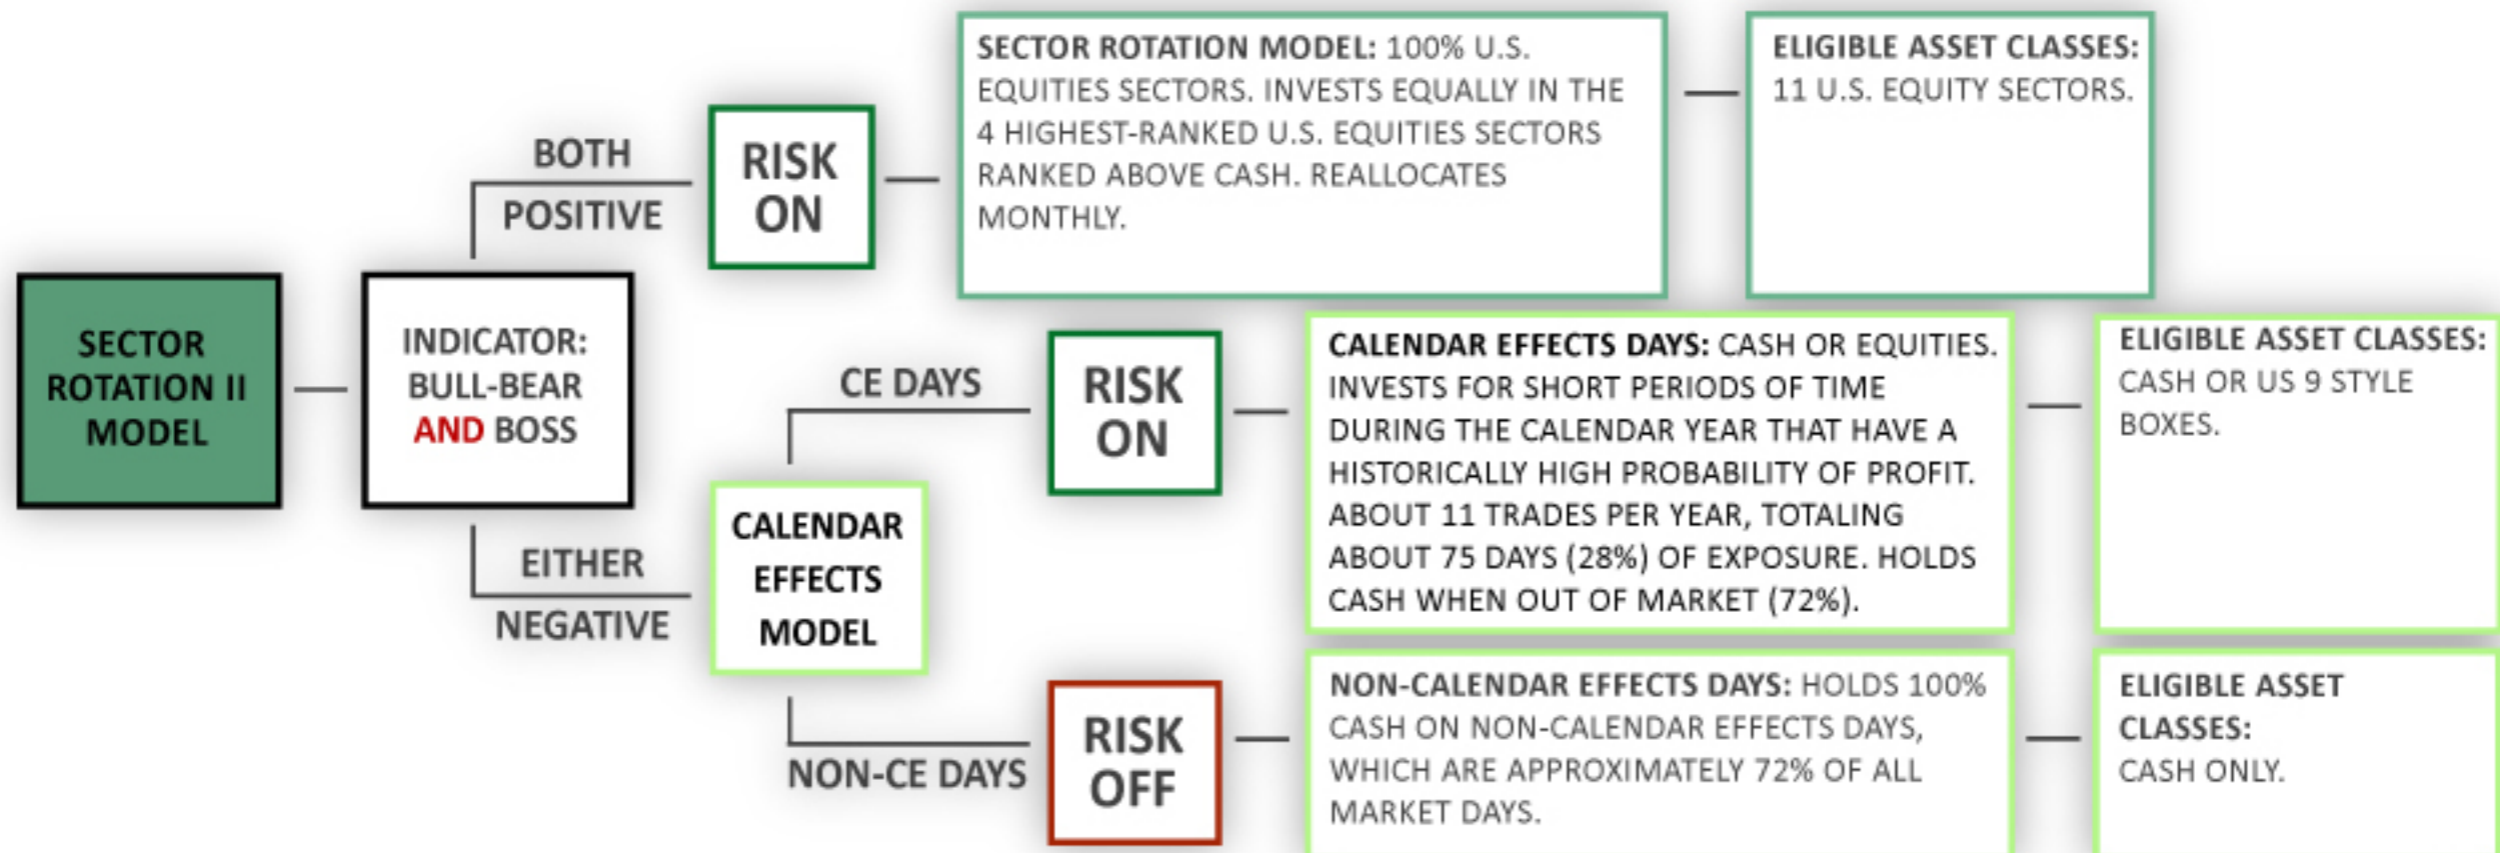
SECTOR ROTATION II MODEL

INDICATOR: BULL-BEAR AND BOSS

BOTH POSITIVE

RISK ON

SECTOR ROTATION MODEL: 100% U.S. EQUITIES SECTORS. INVESTS EQUALLY IN THE 4 HIGHEST-RANKED U.S. EQUITIES SECTORS RANKED ABOVE CASH. REALLOCATES MONTHLY.

ELIGIBLE ASSET CLASSES: 11 U.S. EQUITY SECTORS.

EITHER NEGATIVE

CALENDAR EFFECTS MODEL

CE DAYS

RISK ON

CALENDAR EFFECTS DAYS: CASH OR EQUITIES. INVESTS FOR SHORT PERIODS OF TIME DURING THE CALENDAR YEAR THAT HAVE A HISTORICALLY HIGH PROBABILITY OF PROFIT. ABOUT 11 TRADES PER YEAR, TOTALING ABOUT 75 DAYS (28%) OF EXPOSURE. HOLDS CASH WHEN OUT OF MARKET (72%).

ELIGIBLE ASSET CLASSES: CASH OR US 9 STYLE BOXES.

NON-CE DAYS

RISK OFF

NON-CALENDAR EFFECTS DAYS: HOLDS 100% CASH ON NON-CALENDAR EFFECTS DAYS, WHICH ARE APPROXIMATELY 72% OF ALL MARKET DAYS.

ELIGIBLE ASSET CLASSES: CASH ONLY.